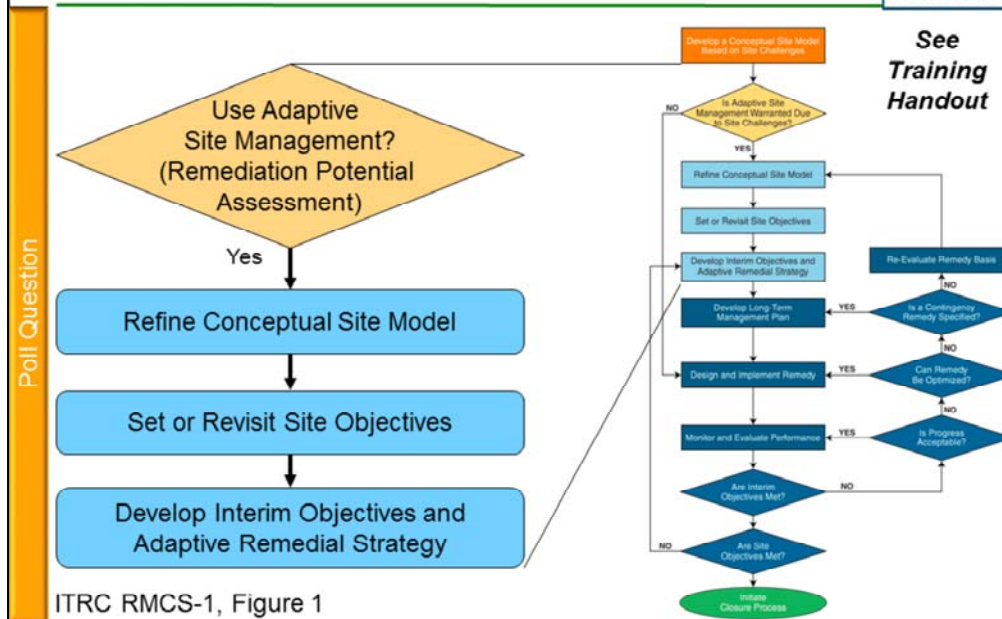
Poll Question

Use Adaptive Site Management? (Remediation Potential Assessment)

Yes

Refine Conceptual Site Model

Set or Revisit Site Objectives

Develop Interim Objectives and Adaptive Remedial Strategy

ITRC RMCS-1, Figure 1

See Training Handout

Develop a Conceptual Site Model Based on Site Challenges

Is Adaptive Site Management Warranted Due to Site Challenges?

NO

YES

Refine Conceptual Site Model

Set or Revisit Site Objectives

Develop Interim Objectives and Adaptive Remedial Strategy

Re-Evaluate Remedy Basis

NO

Develop Long-Term Management Plan

YES

Is a Contingency Remedy Specified?

NO

Design and Implement Remedy

YES

Can Remedy Be Optimized?

NO

Monitor and Evaluate Performance

YES

Is Progress Acceptable?

Are Interim Objectives Met?

NO

NO

Are Site Objectives Met?

Initiate Closure Process